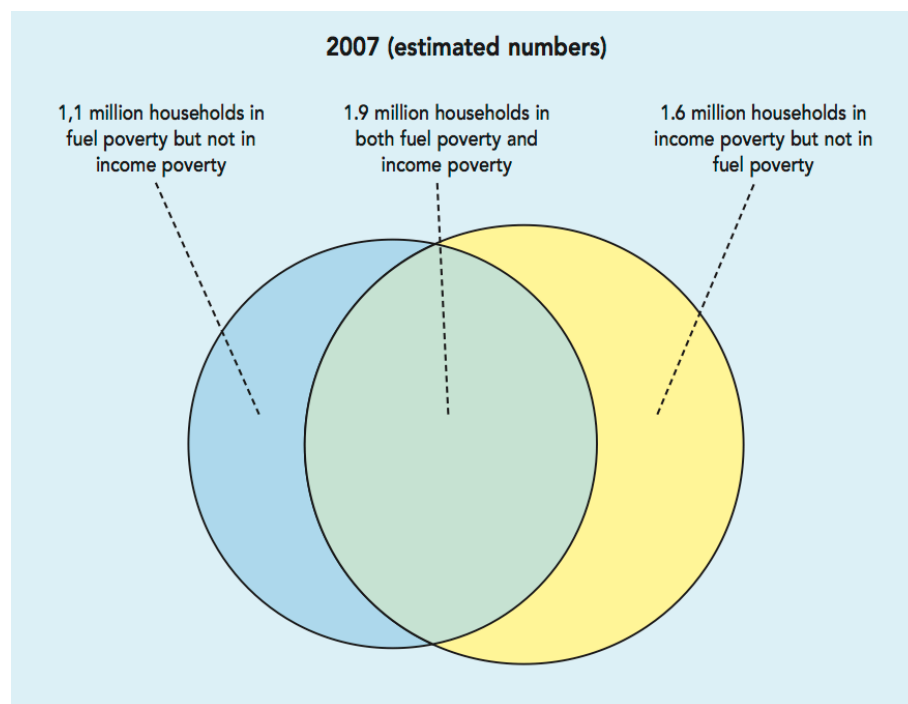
2007 (estimated numbers)

1,1 million households in fuel poverty but not in income poverty

1.9 million households in both fuel poverty and income poverty

1.6 million households in income poverty but not in fuel poverty